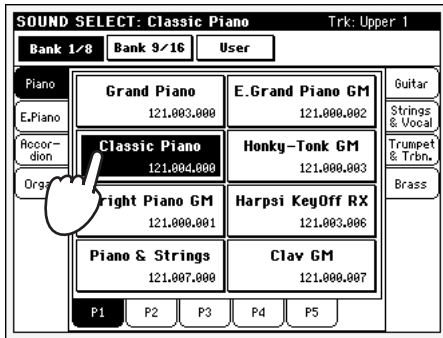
SOUND SELECT: Classic Piano Trk: Upper 1

Bank 1/8 Bank 9/16 User

Piano
E.Piano
Accordion
Orga

Grand Piano 121.003.000
E.Grand Piano GM 121.000.002
Classic Piano 121.004.000
Honky-Tonk GM 121.000.003
right Piano GM 121.000.001
Harpsi KeyOff RX 121.003.006
Piano & Strings 121.007.000
Clav GM 121.000.007

Guitar
Strings & Vocal
Trumpet & Trbn.
Brass

P1 P2 P3 P4 P5